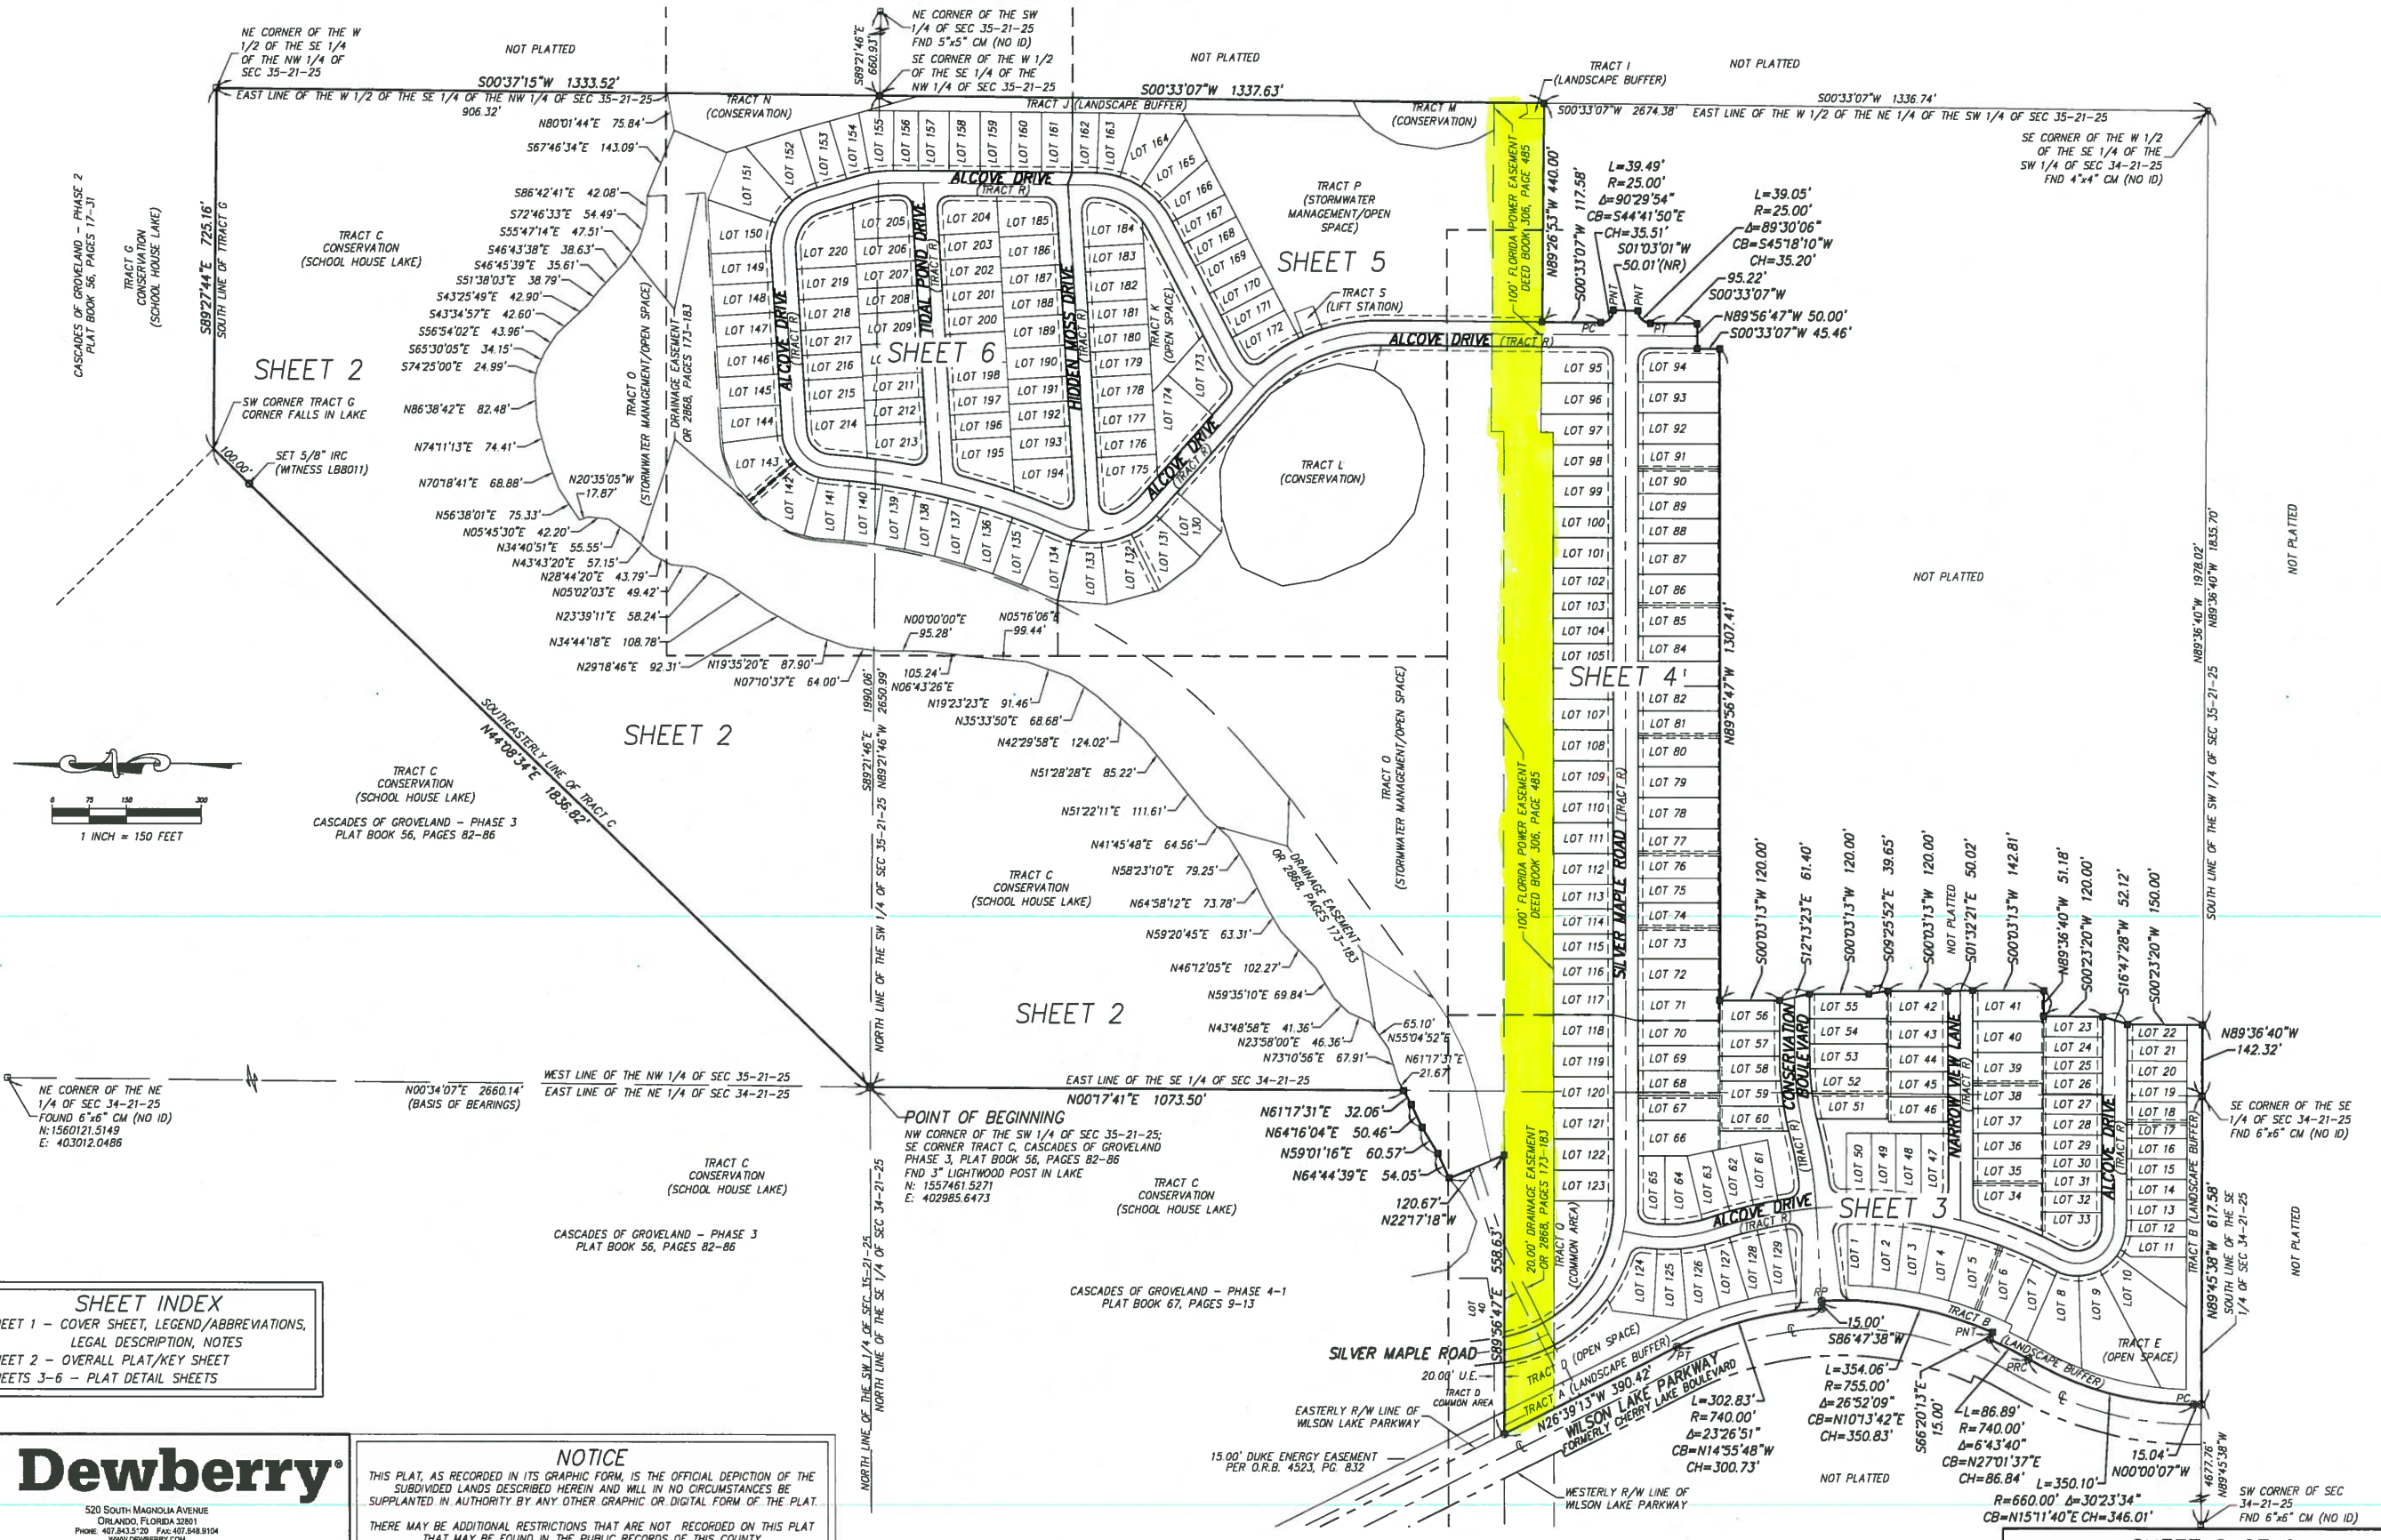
NE CORNER OF THE W 1/2 OF THE SE 1/4 OF THE NW 1/4 OF SEC 35-21-25

NOT PLATTED

NE CORNER OF THE SW 1/4 OF SEC 35-21-25 FND 5"x5" CM (NO ID)

SE CORNER OF THE W 1/2 OF THE SE 1/4 OF THE NW 1/4 OF SEC 35-21-25

NOT PLATTED

TRACT I (LANDSCAPE BUFFER)

NOT PLATTED

S00°37'15"W 1333.52'

EAST LINE OF THE W 1/2 OF THE SE 1/4 OF THE NW 1/4 OF SEC 35-21-25

906.32'

S89°21'46"E 660.93'

S00°33'07"W 1337.63'

TRACT J (LANDSCAPE BUFFER)

TRACT N (CONSERVATION)

TRACT M (CONSERVATION)

S00°33'07"W 1336.74'

S00°33'07"W 2674.38'

EAST LINE OF THE W 1/2 OF THE NE 1/4 OF THE SW 1/4 OF SEC 35-21-25

SE CORNER OF THE W 1/2 OF THE SE 1/4 OF THE SW 1/4 OF SEC 34-21-25 FND 4"x4" CM (NO ID)

N80°01'44"E 75.84'

S67°46'34"E 143.09'

S86°42'41"E 42.08'

S72°46'33"E 54.49'

S55°47'14"E 47.51'

S46°43'38"E 38.63'

S46°45'39"E 35.61'

S51°38'03"E 38.79'

S43°25'49"E 42.90'

S43°34'57"E 42.60'

S56°54'02"E 43.96'

S65°30'05"E 34.15'

S74°25'00"E 24.99'

N86°38'42"E 82.48'

N74°11'13"E 74.41'

N70°18'41"E 68.88'

N20°35'05"W 17.87'

N56°38'01"E 75.33'

N05°45'30"E 42.20'

N34°40'51"E 55.55'

N43°43'20"E 57.15'

N28°44'20"E 43.79'

N05°02'03"E 49.42'

N23°39'11"E 58.24'

N34°44'18"E 108.78'

N29°18'46"E 92.31'

N19°35'20"E 87.90'

N07°10'37"E 64.00'

N00°00'00"E 95.28'

N05°16'06"E 99.44'

105.24'

N06°43'26"E

N19°23'23"E 91.46'

N35°33'50"E 68.68'

N42°29'58"E 124.02'

N51°28'28"E 85.22'

N51°22'11"E 111.61'

N41°45'48"E 64.56'

N58°23'10"E 79.25'

N64°58'12"E 73.78'

N59°20'45"E 63.31'

N46°12'05"E 102.27'

N59°35'10"E 69.84'

N43°48'58"E 41.36'

N23°58'00"E 46.36'

N73°10'56"E 67.91'

65.10'

N55°04'52"E

N61°17'31"E 21.67'

CASCADES OF GROVELAND - PHASE 2 PLAT BOOK 56, PAGES 17-31

TRACT G CONSERVATION (SCHOOL HOUSE LAKE)

S89°27'44"E 725.16'

SOUTH LINE OF TRACT G

TRACT C CONSERVATION (SCHOOL HOUSE LAKE)

SHEET 2

SW CORNER TRACT G CORNER FALLS IN LAKE

100.00'

SET 5/8" IRC (WITNESS LB8011)

TRACT O (STORMWATER MANAGEMENT/OPEN SPACE)

DRAINAGE EASEMENT OR 2868, PAGES 173-183

ALCOVE DRIVE (TRACT R)

ALCOVE DRIVE (TRACT R)

TIDAL POND DRIVE (TRACT R)

HIDDEN MOSS DRIVE (TRACT R)

TRACT K (OPEN SPACE)

SHEET 6

LOT 150 LOT 149 LOT 148 LOT 147 LOT 146 LOT 145 LOT 144 LOT 143 LOT 142 LOT 141 LOT 140 LOT 139 LOT 138 LOT 137 LOT 136 LOT 135 LOT 134 LOT 133 LOT 132 LOT 131 LOT 130

LOT 151 LOT 152 LOT 153 LOT 154 LOT 155 LOT 156 LOT 157 LOT 158 LOT 159 LOT 160 LOT 161 LOT 162 LOT 163 LOT 164 LOT 165 LOT 166 LOT 167 LOT 168 LOT 169 LOT 170 LOT 171 LOT 172 LOT 173 LOT 174

LOT 205 LOT 206 LOT 207 LOT 208 LOT 209 LOT 210 LOT 211 LOT 212 LOT 213

LOT 220 LOT 219 LOT 218 LOT 217 LOT 216 LOT 215 LOT 214

LOT 204 LOT 203 LOT 202 LOT 201 LOT 200 LOT 199 LOT 198 LOT 197 LOT 196 LOT 195

LOT 185 LOT 186 LOT 187 LOT 188 LOT 189 LOT 190 LOT 191 LOT 192 LOT 193 LOT 194

LOT 184 LOT 183 LOT 182 LOT 181 LOT 180 LOT 179 LOT 178 LOT 177 LOT 176 LOT 175

TRACT P (STORMWATER MANAGEMENT/OPEN SPACE)

SHEET 5

TRACT S (LIFT STATION)

TRACT L (CONSERVATION)

ALCOVE DRIVE (TRACT R)

100' FLORIDA POWER EASEMENT DEED BOOK 306, PAGE 485

N89°26'53"W 440.00'

S00°33'07"W 117.58'

L=39.49' R=25.00' Δ=90°29'54" CB=S44°41'50"E CH=35.51'

S01°03'01"W 50.01'(NR)

L=39.05' R=25.00' Δ=89°30'06" CB=S45°18'10"W CH=35.20'

95.22'

S00°33'07"W

N89°56'47"W 50.00'

S00°33'07"W 45.46'

PNT PNT PC PT

LOT 95 LOT 96 LOT 97 LOT 98 LOT 99 LOT 100 LOT 101 LOT 102 LOT 103 LOT 104 LOT 105 LOT 106 LOT 107 LOT 108 LOT 109 LOT 110 LOT 111 LOT 112 LOT 113 LOT 114 LOT 115 LOT 116 LOT 117 LOT 118 LOT 119 LOT 120 LOT 121 LOT 122 LOT 123

LOT 94 LOT 93 LOT 92 LOT 91 LOT 90 LOT 89 LOT 88 LOT 87 LOT 86 LOT 85 LOT 84 LOT 83 LOT 82 LOT 81 LOT 80 LOT 79 LOT 78 LOT 77 LOT 76 LOT 75 LOT 74 LOT 73 LOT 72 LOT 71 LOT 70 LOT 69 LOT 68 LOT 67 LOT 66

SHEET 4

N89°56'47"W 1307.41'

SILVER MAPLE ROAD (TRACT R)

100' FLORIDA POWER EASEMENT DEED BOOK 306, PAGE 485

TRACT O (STORMWATER MANAGEMENT/OPEN SPACE)

NOT PLATTED

NOT PLATTED

N89°36'40"W 1978.02'

N89°36'40"W 1835.70'

SOUTH LINE OF THE SW 1/4 OF SEC 35-21-25

S00°03'13"W 120.00'

S12°13'23"E 61.40'

S00°03'13"W 120.00'

S09°25'52"E 39.65'

S00°03'13"W 120.00'

NOT PLATTED

S01°32'21"E 50.02'

S00°03'13"W 142.81'

N89°36'40"W 51.18'

S00°23'20"W 120.00'

S16°47'28"W 52.12'

S00°23'20"W 150.00'

LOT 56 LOT 57 LOT 58 LOT 59 LOT 60

CONSERVATION BOULEVARD (TRACT R)

LOT 55 LOT 54 LOT 53 LOT 52 LOT 51

LOT 42 LOT 43 LOT 44 LOT 45 LOT 46

NARROW VIEW LANE (TRACT R)

LOT 41 LOT 40 LOT 39 LOT 38 LOT 37 LOT 36 LOT 35 LOT 34

LOT 23 LOT 24 LOT 25 LOT 26 LOT 27 LOT 28 LOT 29 LOT 30 LOT 31 LOT 32 LOT 33

ALCOVE DRIVE (TRACT R)

LOT 22 LOT 21 LOT 20 LOT 19 LOT 18 LOT 17 LOT 16 LOT 15 LOT 14 LOT 13 LOT 12 LOT 11

N89°36'40"W 142.32'

SE CORNER OF THE SE 1/4 OF SEC 34-21-25 FND 6"x6" CM (NO ID)

TRACT B (LANDSCAPE BUFFER)

N89°45'38"W 617.58'

SOUTH LINE OF THE SE 1/4 OF SEC 34-21-25

NOT PLATTED

LOT 65 LOT 64 LOT 63 LOT 62 LOT 61

LOT 50 LOT 49 LOT 48 LOT 47

ALCOVE DRIVE (TRACT R)

SHEET 3

LOT 124 LOT 125 LOT 126 LOT 127 LOT 128 LOT 129

LOT 1 LOT 2 LOT 3 LOT 4 LOT 5 LOT 6 LOT 7 LOT 8 LOT 9 LOT 10

TRACT E (OPEN SPACE)

TRACT B (LANDSCAPE BUFFER)

SHEET 2

SHEET 2

SOUTHEASTERLY LINE OF TRACT C N44°08'34"E 1836.82'

DRAINAGE EASEMENT OR 2868, PAGES 173-183

TRACT C CONSERVATION (SCHOOL HOUSE LAKE)

CASCADES OF GROVELAND - PHASE 3 PLAT BOOK 56, PAGES 82-86

TRACT C CONSERVATION (SCHOOL HOUSE LAKE)

S89°21'46"E 1990.06'

N89°21'46"W 2650.99'

NORTH LINE OF THE SW 1/4 OF SEC 35-21-25

1 INCH = 150 FEET

0 75 150 300

NE CORNER OF THE NE 1/4 OF SEC 34-21-25 FOUND 6"x6" CM (NO ID) N:1560121.5149 E: 403012.0486

N00°34'07"E 2660.14' (BASIS OF BEARINGS)

WEST LINE OF THE NW 1/4 OF SEC 35-21-25

EAST LINE OF THE NE 1/4 OF SEC 34-21-25

EAST LINE OF THE SE 1/4 OF SEC 34-21-25

N00°17'41"E 1073.50'

POINT OF BEGINNING

NW CORNER OF THE SW 1/4 OF SEC 35-21-25; SE CORNER TRACT C, CASCADES OF GROVELAND PHASE 3, PLAT BOOK 56, PAGES 82-86 FND 3" LIGHTWOOD POST IN LAKE N: 1557461.5271 E: 402985.6473

N61°17'31"E 32.06'

N64°16'04"E 50.46'

N59°01'16"E 60.57'

N64°44'39"E 54.05'

120.67'

N22°17'18"W

TRACT C CONSERVATION (SCHOOL HOUSE LAKE)

TRACT C CONSERVATION (SCHOOL HOUSE LAKE)

CASCADES OF GROVELAND - PHASE 3 PLAT BOOK 56, PAGES 82-86

CASCADES OF GROVELAND - PHASE 4-1 PLAT BOOK 67, PAGES 9-13

NORTH LINE OF THE SW 1/4 OF SEC 35-21-25

NORTH LINE OF THE SE 1/4 OF SEC 34-21-25

S89°56'47"E 558.63'

LOT 40

20.00' DRAINAGE EASEMENT OR 2868, PAGES 173-183

TRACT O (COMMON AREA)

SILVER MAPLE ROAD

20.00' U.E.

TRACT D COMMON AREA

TRACT D (OPEN SPACE)

TRACT A (LANDSCAPE BUFFER)

TRACT A

N26°39'13"W 390.42'

WILSON LAKE PARKWAY FORMERLY CHERRY LAKE BOULEVARD

EASTERLY R/W LINE OF WILSON LAKE PARKWAY

15.00' DUKE ENERGY EASEMENT PER O.R.B. 4523, PG. 832

WESTERLY R/W LINE OF WILSON LAKE PARKWAY

L=302.83' R=740.00' Δ=23°26'51" CB=N14°55'48"W CH=300.73'

RP

15.00'

S86°47'38"W

L=354.06' R=755.00' Δ=26°52'09" CB=N10°13'42"E CH=350.83'

S66°20'13"E 15.00'

PNT PRC PT PC

L=86.89' R=740.00' Δ=6°43'40" CB=N27°01'37"E CH=86.84'

L=350.10' R=660.00' Δ=30°23'34" CB=N15°11'40"E CH=346.01'

15.04'

N00°00'07"W

4677.76'

N89°45'38"W

SW CORNER OF SEC 34-21-25 FND 6"x6" CM (NO ID)

NOT PLATTED

SHEET INDEX
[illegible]EET 1 - COVER SHEET, LEGEND/ABBREVIATIONS, LEGAL DESCRIPTION, NOTES
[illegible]EET 2 - OVERALL PLAT/KEY SHEET
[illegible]EETS 3-6 - PLAT DETAIL SHEETS

Dewberry®
520 SOUTH MAGNOLIA AVENUE
ORLANDO, FLORIDA 32801
PHONE: 407.843.5120 FAX: 407.648.9104
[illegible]

NOTICE
THIS PLAT, AS RECORDED IN ITS GRAPHIC FORM, IS THE OFFICIAL DEPICTION OF THE SUBDIVIDED LANDS DESCRIBED HEREIN AND WILL IN NO CIRCUMSTANCES BE SUPPLANTED IN AUTHORITY BY ANY OTHER GRAPHIC OR DIGITAL FORM OF THE PLAT.
THERE MAY BE ADDITIONAL RESTRICTIONS THAT ARE NOT RECORDED ON THIS PLAT THAT MAY BE FOUND IN THE PUBLIC RECORDS OF THIS COUNTY.